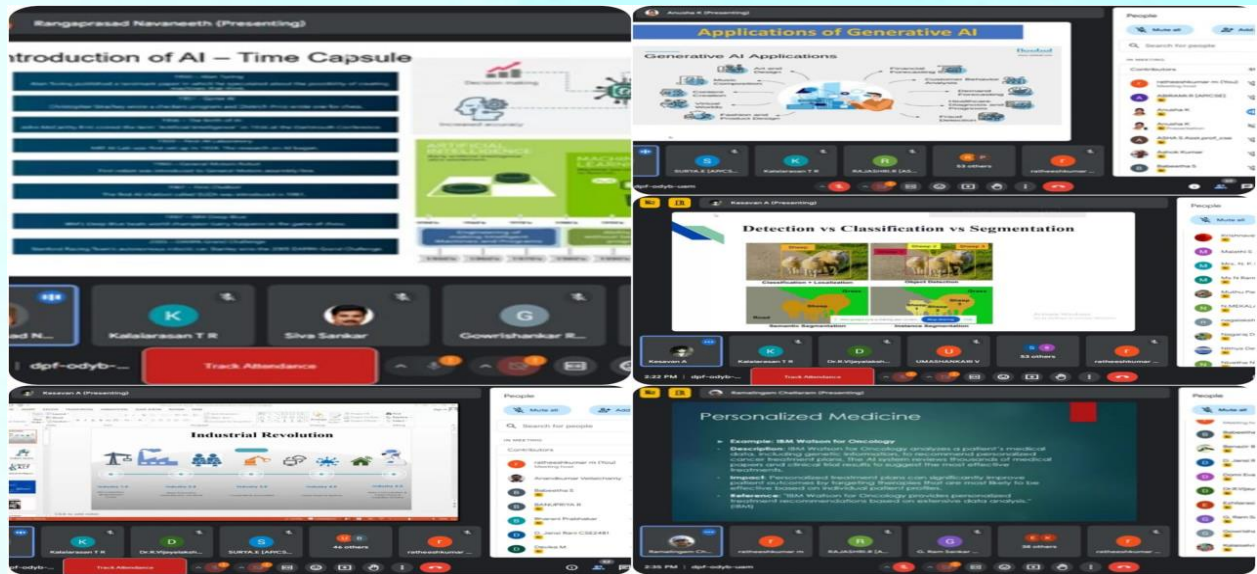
Rangaprasad Navaneeth (Presenting)

ntroduction of AI – Time Capsule

Decision making

Increased accuracy

ARTIFICIAL INTELLIGENCE

MACHINE LEARNING

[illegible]

ad N...

Kalaiarasan T R

Siva Sankar

Gowrishankar R...

dpf-odyb-uam

Track Attendance

Anusha K (Presenting)

Applications of Generative AI

Generative AI Applications

Financial Forecasting

Customer Behavior Analysis

Demand Forecasting

Healthcare Diagnosis and Prognosis

Fraud Detection

Art and Design

Music Generation

Content Creation

Virtual Worlds

Fashion and Product Design

SURYA.S [APCS...

Kalaiarasan T R

RAJASHRI.R [AS...

53 others

ratheeshkumar ...

dpf-odyb-uam

People

Mute all

Add

Search for people

Contributors

ratheeshkumar m (You)

Meeting host

ABIRAMI.R [APCSE]

Anusha K

Presentation

ASHA S Asst.prof_cse

Ashok Kumar

Balasetha S

Kesavan A (Presenting)

Detection vs Classification vs Segmentation

Classification + Localization

Object Detection

Semantic Segmentation

Instance Segmentation

Sheep

Sheep 1

Sheep 2

Sheep 3

Grass

Road

Kesavan A

Kalaiarasan T R

Dr.K.Vijayalaksh...

UMASHANKARI V

53 others

ratheeshkumar ...

2:22 PM | dpf-odyb-...

Track Attendance

People

Mute all

Contributors

Kesavan A (Presenting)

Industrial Revolution

Industry 1.0

Industry 2.0

Industry 3.0

Industry 4.0

Industry 5.0

Kalaiarasan T R

Dr.K.Vijayalaksh...

SURYA.S [APCS...

46 others

ratheeshkumar ...

Track Attendance

People

Mute all

Add

Search for people

In meeting

Contributors

ratheeshkumar m (You)

Meeting host

Aravindkumar Velachamy

Balasetha S

BANUPRIYA.R

Bharani Prabhakar

C. Jansi Rani CSE2481

Devika M

Ramalingam Chaharam (Presenting)

Personalized Medicine

Example: IBM Watson for Oncology

Description: IBM Watson for Oncology analyzes a patient's medical data, including genetic information, to recommend personalized cancer treatment plans. The AI system reviews thousands of medical papers and clinical trial results to suggest the most effective treatments.

Impact: Personalized treatment plans can significantly improve patient outcomes by targeting therapies that are most likely to be effective based on individual patient profiles.

Reference: "IBM Watson for Oncology provides personalized treatment recommendations based on extensive data analysis." (IBM)

Ramalingam Ch...

ratheeshkumar m

RAJASHRI.R [A...

G. Ram Sankar ...

58 others

ratheeshkumar ...

2:35 PM | dpf-odyb-uam

People